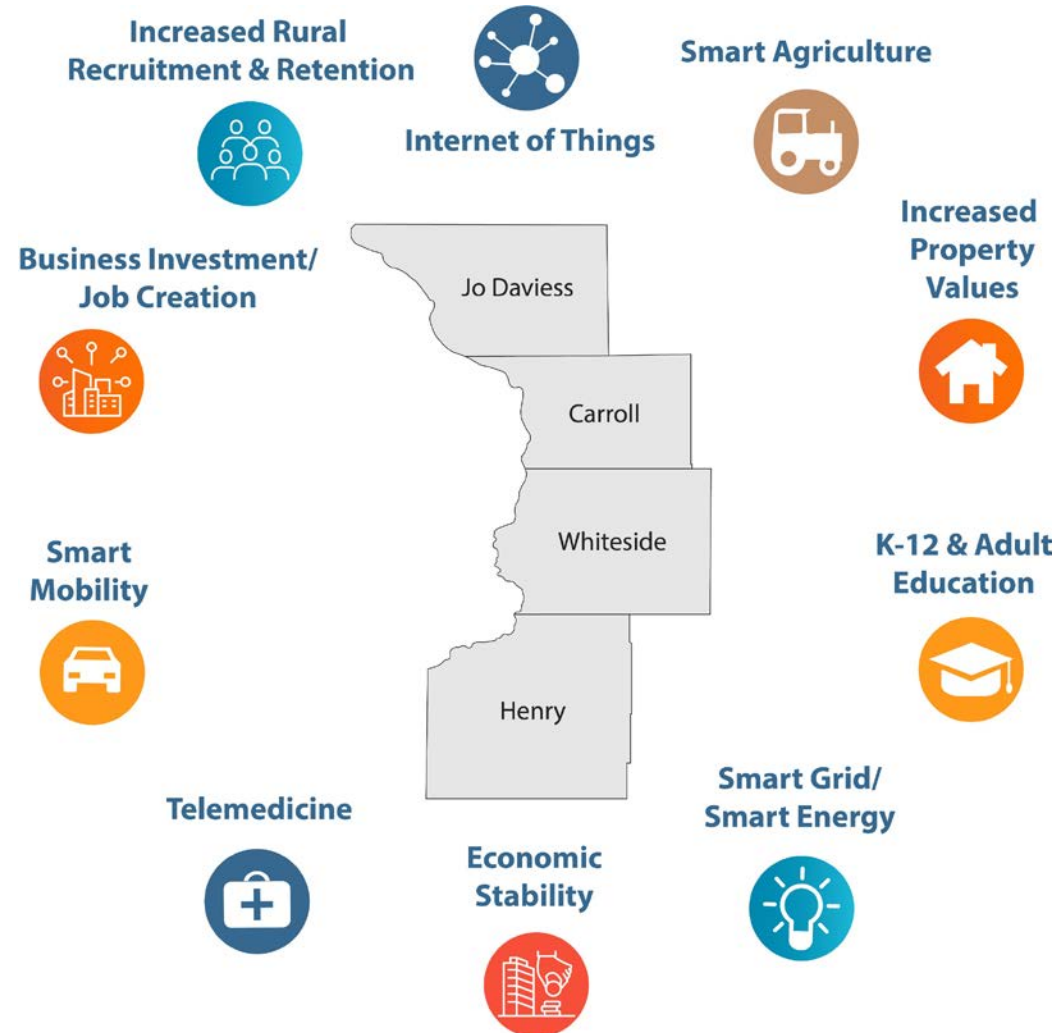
Increased Rural Recruitment & Retention

Internet of Things

Smart Agriculture

Increased Property Values

Business Investment/ Job Creation

Jo Daviess

Carroll

Whiteside

Henry

Smart Mobility

K-12 & Adult Education

Telemedicine

Smart Grid/ Smart Energy

Economic Stability